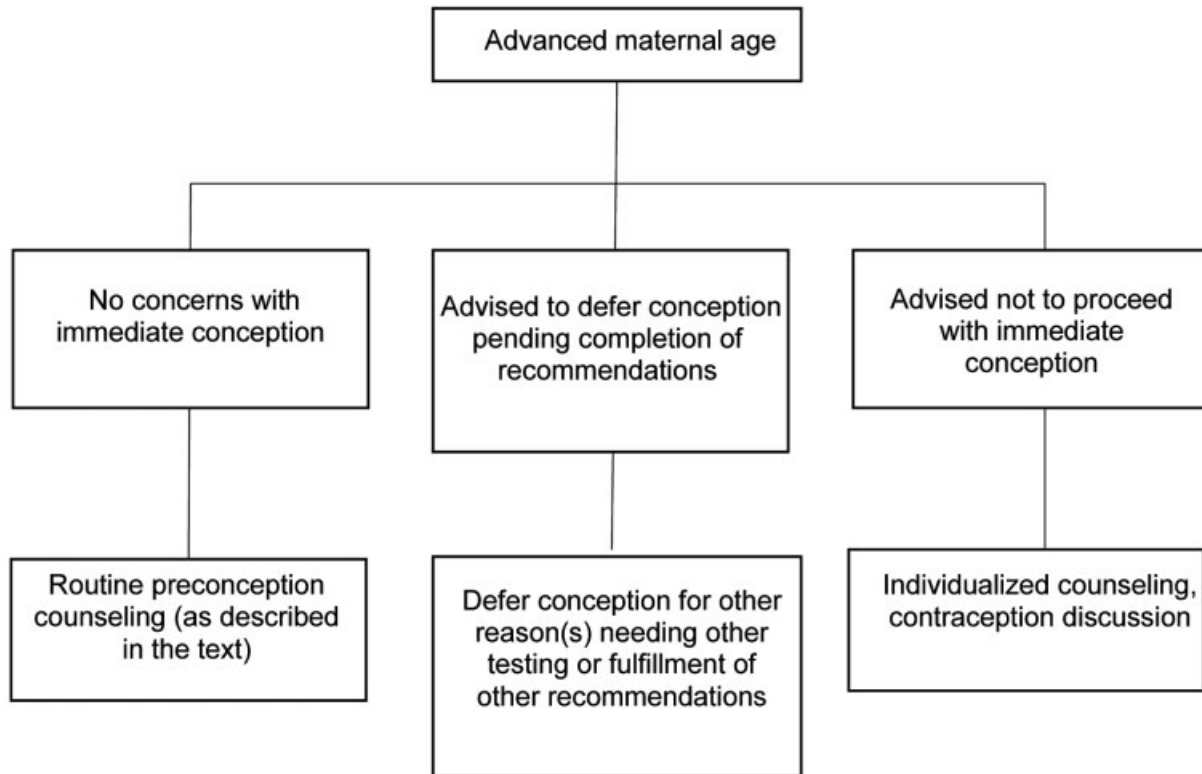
Advanced maternal age

No concerns with immediate conception

Advised to defer conception pending completion of recommendations

Advised not to proceed with immediate conception

Routine preconception counseling (as described in the text)

Defer conception for other reason(s) needing other testing or fulfillment of other recommendations

Individualized counseling, contraception discussion